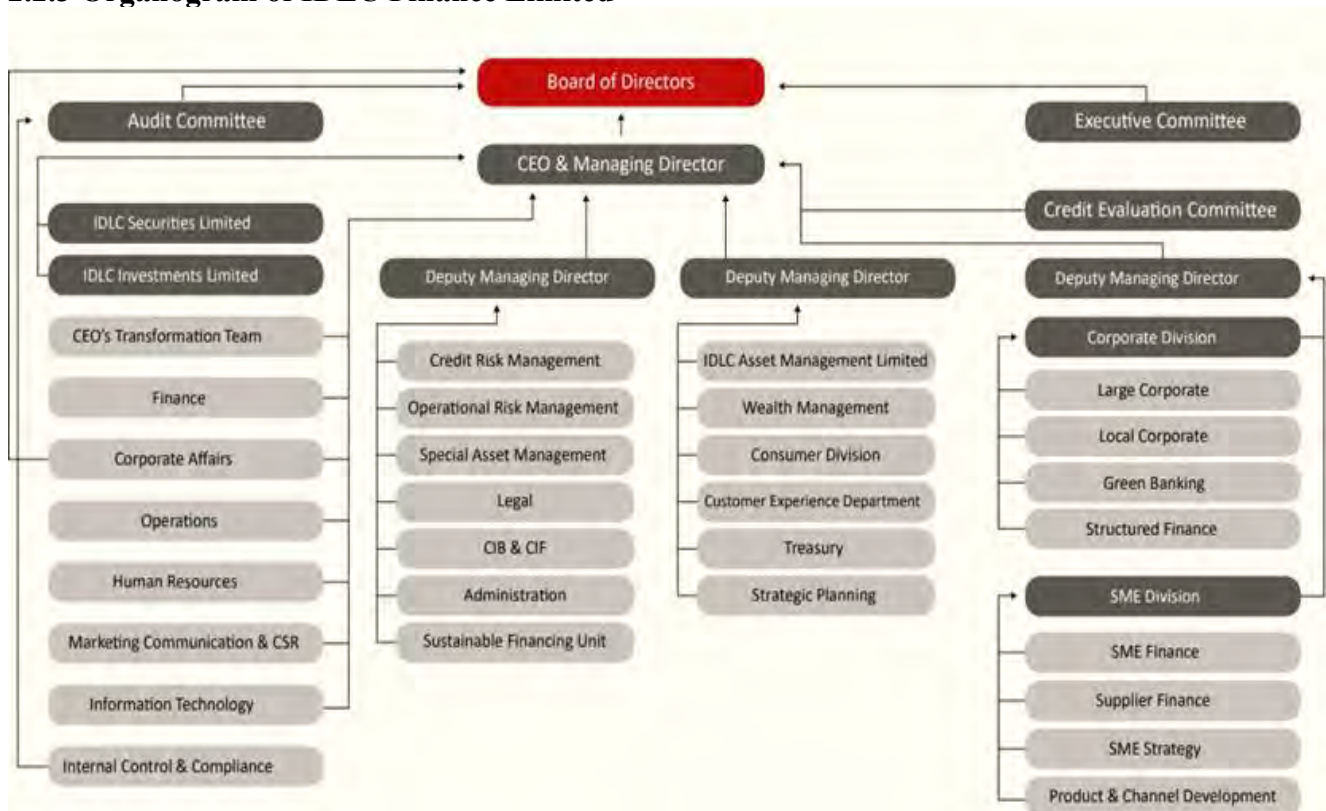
1.2.3 Organogram of IDLC Finance Limited

Board of Directors

Audit Committee

Executive Committee

CEO & Managing Director

Credit Evaluation Committee

IDLC Securities Limited

IDLC Investments Limited

CEO's Transformation Team

Finance

Corporate Affairs

Operations

Human Resources

Marketing Communication & CSR

Information Technology

Internal Control & Compliance

Deputy Managing Director

Credit Risk Management

Operational Risk Management

Special Asset Management

Legal

CIB & CIF

Administration

Sustainable Financing Unit

Deputy Managing Director

IDLC Asset Management Limited

Wealth Management

Consumer Division

Customer Experience Department

Treasury

Strategic Planning

Deputy Managing Director

Corporate Division

Large Corporate

Local Corporate

Green Banking

Structured Finance

SME Division

SME Finance

Supplier Finance

SME Strategy

Product & Channel Development